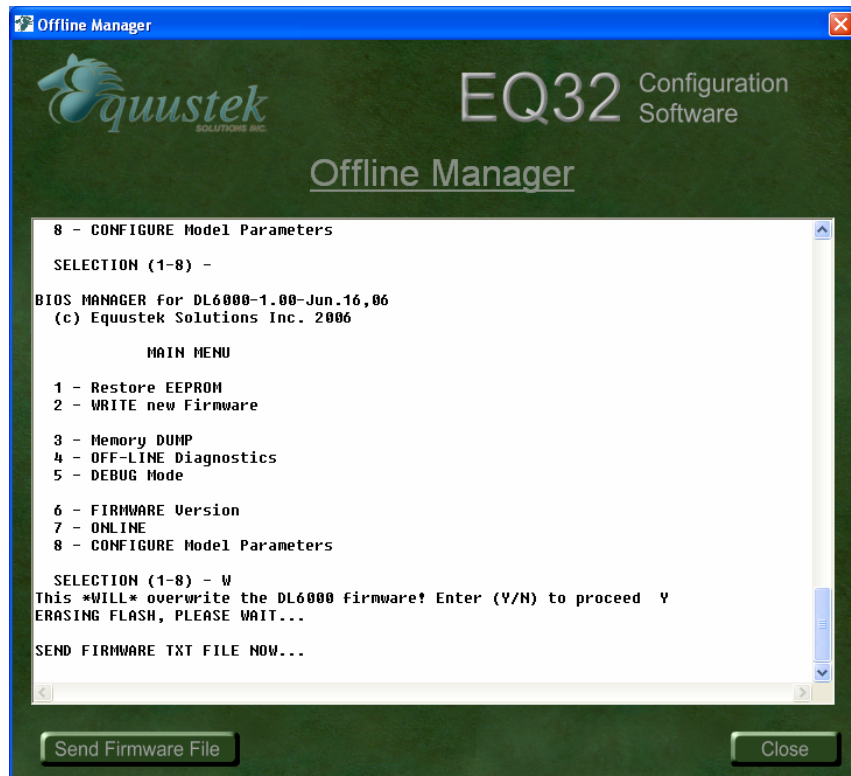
Offline Manager

Equustek SOLUTIONS INC.

EQ32 Configuration Software

Offline Manager

8 - CONFIGURE Model Parameters

SELECTION (1-8) -

BIOS MANAGER for DL6000-1.00-Jun.16,06
(c) Equustek Solutions Inc. 2006

MAIN MENU

1 - Restore EEPROM
2 - WRITE new Firmware

3 - Memory DUMP
4 - OFF-LINE Diagnostics
5 - DEBUG Mode

6 - FIRMWARE Version
7 - ONLINE
8 - CONFIGURE Model Parameters

SELECTION (1-8) - W
This *WILL* overwrite the DL6000 firmware! Enter (Y/N) to proceed Y
ERASING FLASH, PLEASE WAIT...

SEND FIRMWARE TXT FILE NOW...

Send Firmware File

Close